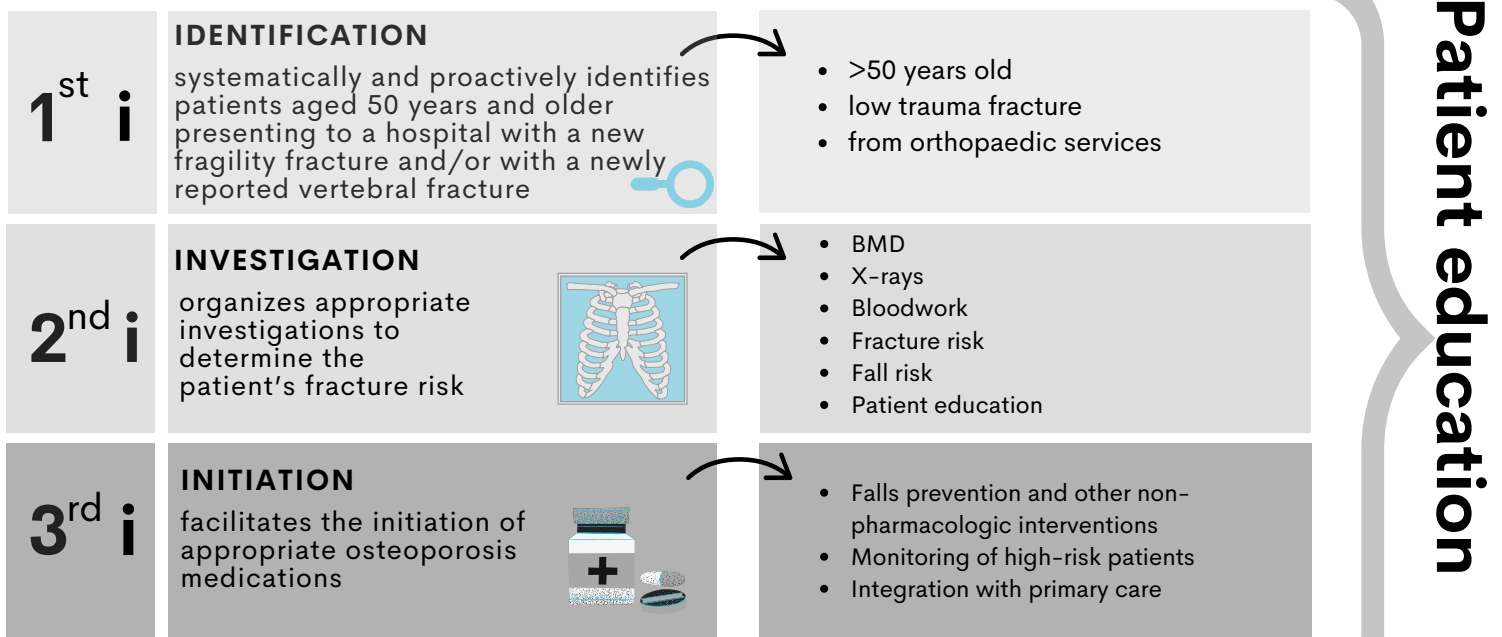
$1^{st}$ i

IDENTIFICATION

systematically and proactively identifies patients aged 50 years and older presenting to a hospital with a new fragility fracture and/or with a newly reported vertebral fracture

- >50 years old
- low trauma fracture
- from orthopaedic services

$2^{nd}$ i

INVESTIGATION

organizes appropriate investigations to determine the patient's fracture risk

- BMD
- X-rays
- Bloodwork
- Fracture risk
- Fall risk
- Patient education

$3^{rd}$ i

INITIATION

facilitates the initiation of appropriate osteoporosis medications

- Falls prevention and other non-pharmacologic interventions
- Monitoring of high-risk patients
- Integration with primary care

Patient education